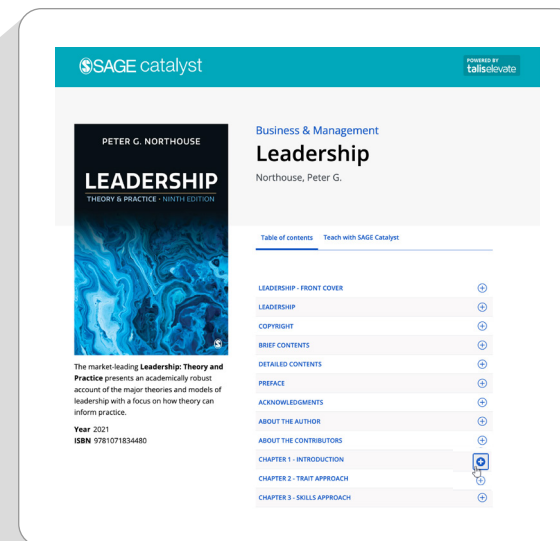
SAGE catalyst

POWERED BY talis elevate

PETER G. NORTHOUSE

LEADERSHIP
THEORY & PRACTICE · NINTH EDITION

The market-leading **Leadership: Theory and Practice** presents an academically robust account of the major theories and models of leadership with a focus on how theory can inform practice.

**Year** 2021
**ISBN** 9781071834480

Business & Management

Leadership

Northouse, Peter G.

Table of contents Teach with SAGE Catalyst

LEADERSHIP - FRONT COVER
LEADERSHIP
COPYRIGHT
BRIEF CONTENTS
DETAILED CONTENTS
PREFACE
ACKNOWLEDGMENTS
ABOUT THE AUTHOR
ABOUT THE CONTRIBUTORS
CHAPTER 1 - INTRODUCTION
CHAPTER 2 - TRAIT APPROACH
CHAPTER 3 - SKILLS APPROACH